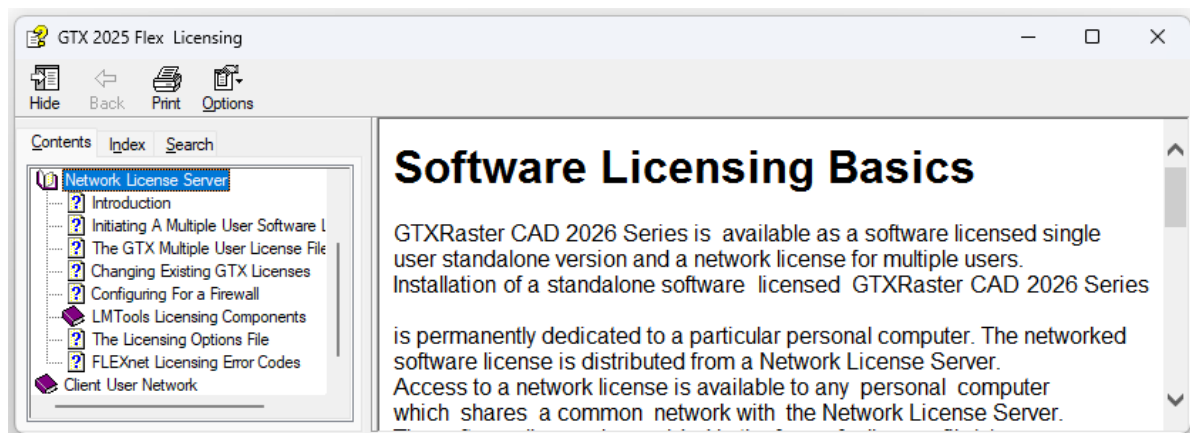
GTX 2025 Flex Licensing

Hide Back Print Options

Contents Index Search

Network License Server
Introduction
Initiating A Multiple User Software L
The GTX Multiple User License File
Changing Existing GTX Licenses
Configuring For a Firewall
LMTools Licensing Components
The Licensing Options File
FLEXnet Licensing Error Codes
Client User Network

Software Licensing Basics

GTXRaster CAD 2026 Series is available as a software licensed single user standalone version and a network license for multiple users. Installation of a standalone software licensed GTXRaster CAD 2026 Series

is permanently dedicated to a particular personal computer. The networked software license is distributed from a Network License Server. Access to a network license is available to any personal computer which shares a common network with the Network License Server.

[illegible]